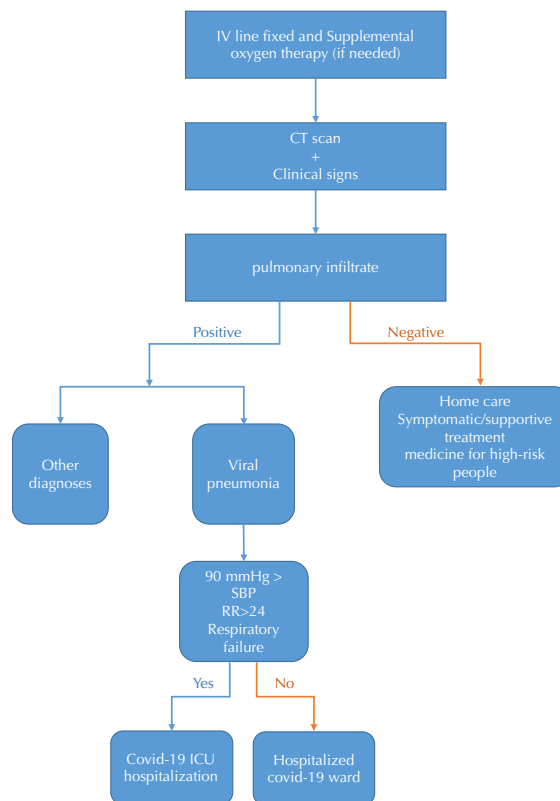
IV line fixed and Supplemental oxygen therapy (if needed)

CT scan
+
Clinical signs

pulmonary infiltrate

Positive

Negative

Other diagnoses

Viral pneumonia

Home care
Symptomatic/supportive treatment
medicine for high-risk people

90 mmHg > SBP
RR>24
Respiratory failure

Yes

No

Covid-19 ICU hospitalization

Hospitalized covid-19 ward